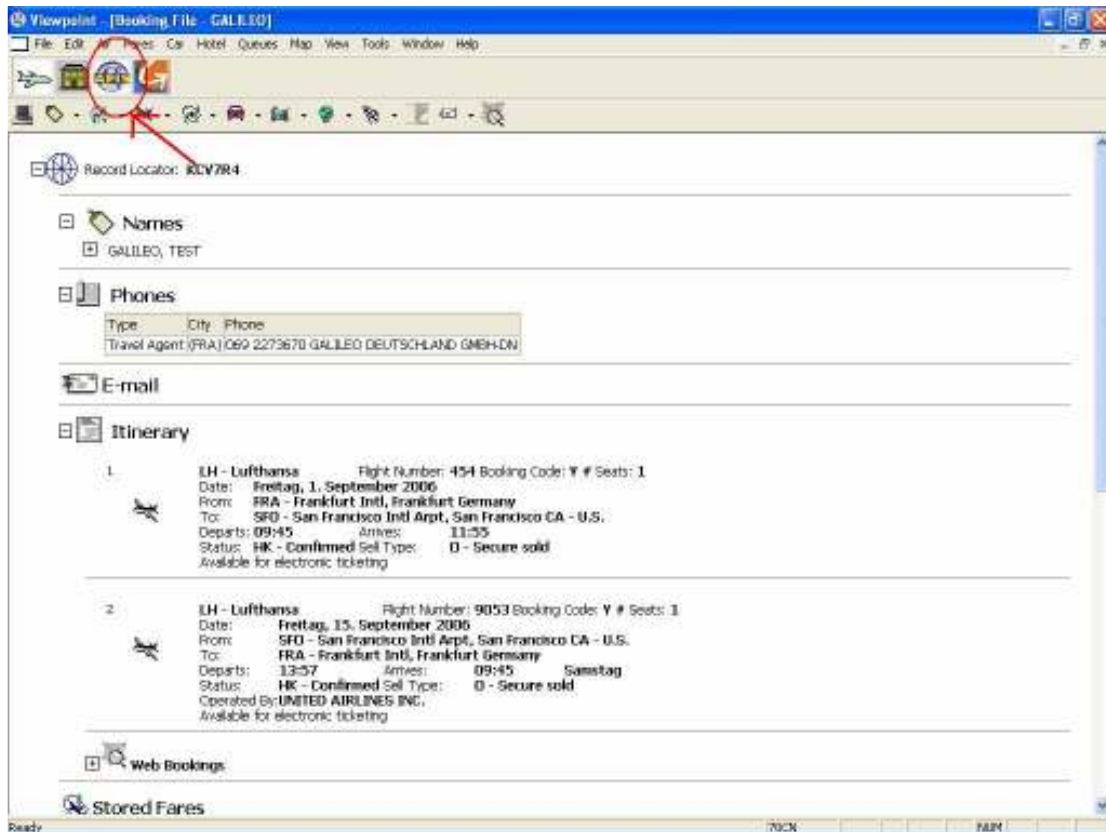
Viewpoint - [Booking File - GALILEO]

File Edit Air Fares Car Hotel Queues Map View Tools Window Help

Record Locator: KCV7R4

Names

GALILEO, TEST

Phones

| Type | City | Phone |
|---|---|---|
| Travel Agent | (FRA) | 069 2273670 GALILEO DEUTSCHLAND GMBH-DN |

E-mail

Itinerary

1

LH - Lufthansa Flight Number: 454 Booking Code: Y # Seats: 1
Date: Freitag, 1. September 2006
From: FRA - Frankfurt Intl, Frankfurt Germany
To: SFO - San Francisco Intl Arpt, San Francisco CA - U.S.
Departs: 09:45 Arrives: 11:55
Status: HK - Confirmed Sell Type: 0 - Secure sold
Available for electronic ticketing

2

LH - Lufthansa Flight Number: 9053 Booking Code: Y # Seats: 1
Date: Freitag, 15. September 2006
From: SFO - San Francisco Intl Arpt, San Francisco CA - U.S.
To: FRA - Frankfurt Intl, Frankfurt Germany
Departs: 13:57 Arrives: 09:45 Samstag
Status: HK - Confirmed Sell Type: 0 - Secure sold
Operated By: UNITED AIRLINES INC.
Available for electronic ticketing

Web Bookings

Stored Fares

Ready 70CN NUM